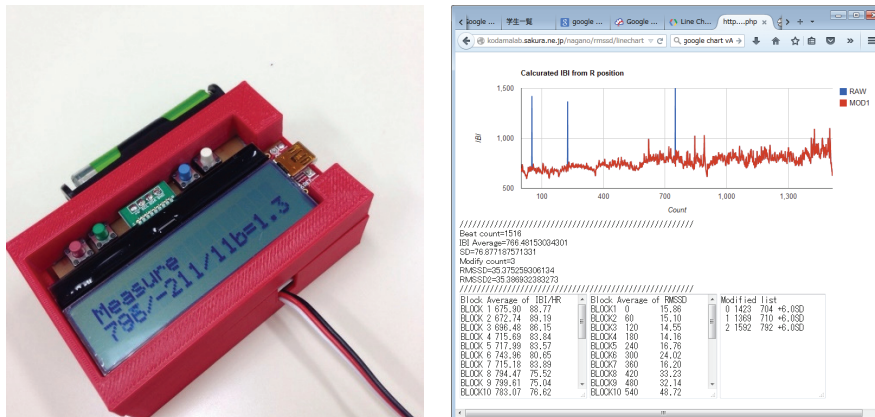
Measure
796/-211/11b=1.3

Google ... 学生一覧 google ... Google ... Line Ch... http....php

kodamalab.sakura.ne.jp/nagano/rmssd/linechart google chart vA

Calcurated IBI from R position

1,500
1,000
500
IBI
100 400 700 1,000 1,300
Count

RAW
MOD1

////////////////////////////////////////////////////////////
Beat count=1516
IBI Average=766.48153034301
SD=76.877187571331
Modify count=3
RMSSD=35.375259306134
RMSSD2=35.396932383273
////////////////////////////////////////////////////////////

| Block Average of IBI/HR | | |
|---|---|---|
| BLOCK 1 | 675.90 | 88.77 |
| BLOCK 2 | 672.74 | 89.19 |
| BLOCK 3 | 696.48 | 86.15 |
| BLOCK 4 | 715.69 | 83.84 |
| BLOCK 5 | 717.99 | 83.57 |
| BLOCK 6 | 743.96 | 80.65 |
| BLOCK 7 | 715.18 | 83.89 |
| BLOCK 8 | 794.47 | 75.52 |
| BLOCK 9 | 799.61 | 75.04 |
| BLOCK10 | 783.07 | 76.62 |

| Block Average of RMSSD | | |
|---|---|---|
| BLOCK1 | 0 | 15.86 |
| BLOCK2 | 60 | 15.10 |
| BLOCK3 | 120 | 14.55 |
| BLOCK4 | 180 | 14.16 |
| BLOCK5 | 240 | 16.76 |
| BLOCK6 | 300 | 24.02 |
| BLOCK7 | 360 | 16.20 |
| BLOCK8 | 420 | 33.23 |
| BLOCK9 | 480 | 32.14 |
| BLOCK10 | 540 | 48.72 |

Modified list
0 1423 704 +6.0SD
1 1369 710 +6.0SD
2 1592 792 +6.0SD